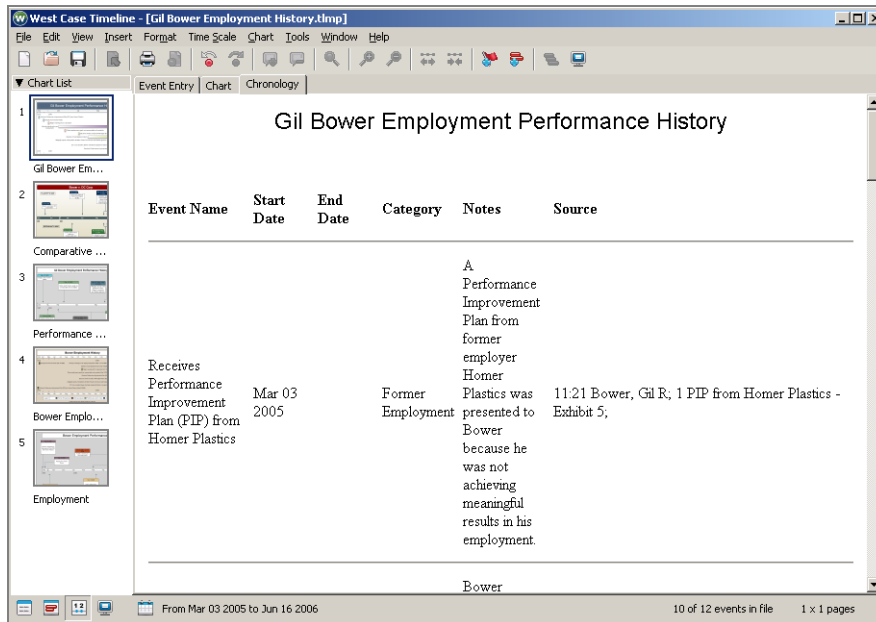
West Case Timeline - [Gil Bower Employment History.tlmp]

File Edit View Insert Format Time Scale Chart Tools Window Help

▼ Chart List

Event Entry | Chart | Chronology

1
Gil Bower Em...
2
Comparative ...
3
Performance ...
4
Bower Emplo...
5
Employment

Gil Bower Employment Performance History

| Event Name | Start Date | End Date | Category | Notes | Source |
|---|---|---|---|---|---|
| Receives Performance Improvement Plan (PIP) from Homer Plastics | Mar 03 2005 | | Former Employment | A Performance Improvement Plan from former employer Homer Plastics was presented to Bower because he was not achieving meaningful results in his employment. | 11:21 Bower, Gil R; 1 PIP from Homer Plastics - Exhibit 5; |
| | | | | Bower | |

From Mar 03 2005 to Jun 16 2006

10 of 12 events in file

1 x 1 pages